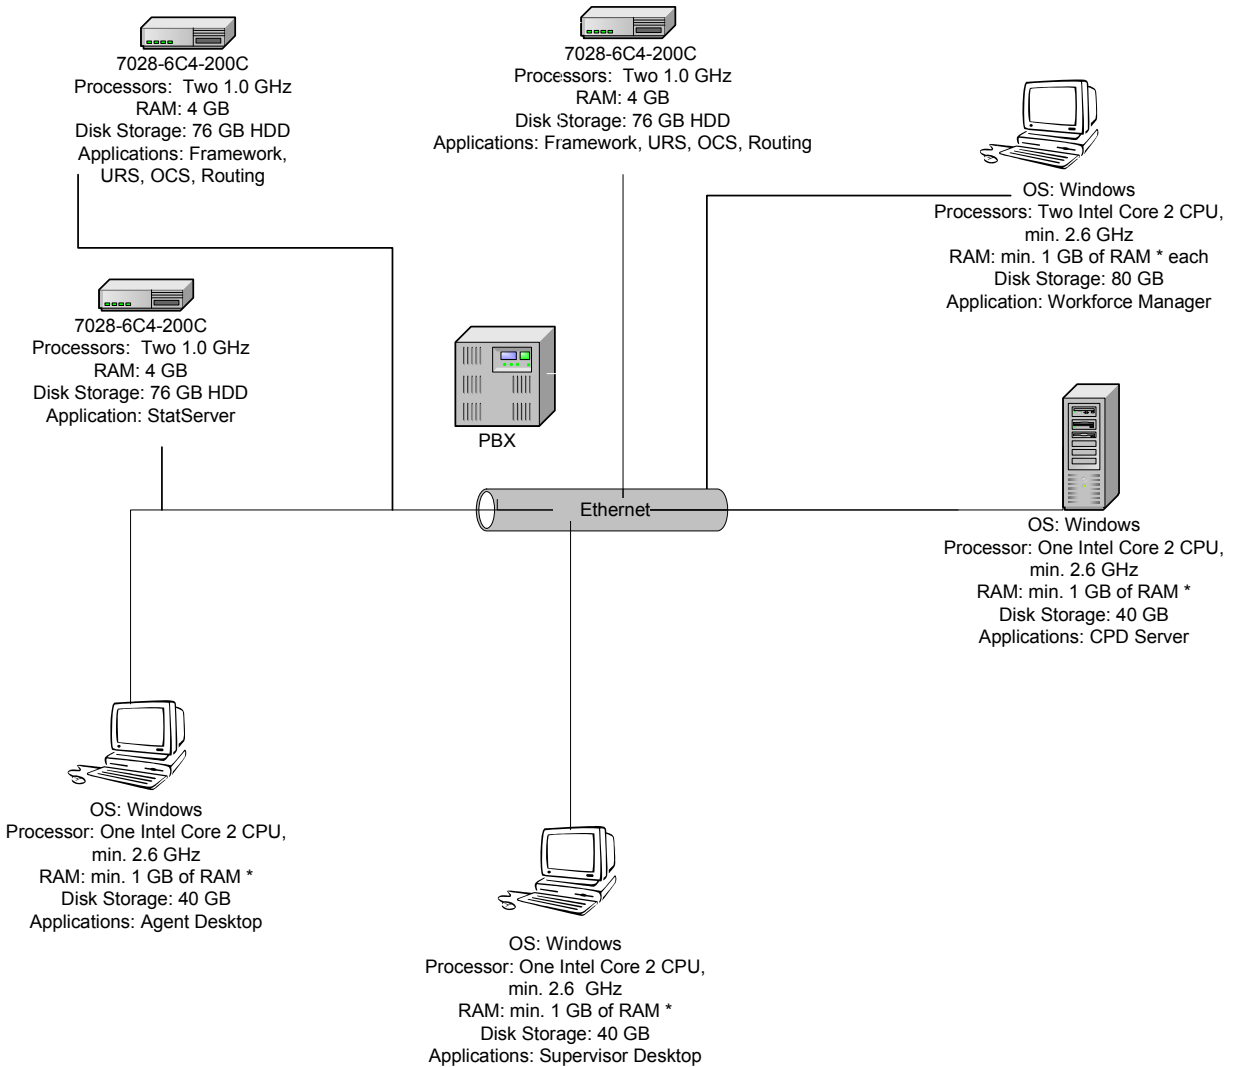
7028-6C4-200C
Processors: Two 1.0 GHz
RAM: 4 GB
Disk Storage: 76 GB HDD
Applications: Framework, URS, OCS, Routing

7028-6C4-200C
Processors: Two 1.0 GHz
RAM: 4 GB
Disk Storage: 76 GB HDD
Applications: Framework, URS, OCS, Routing

OS: Windows
Processors: Two Intel Core 2 CPU, min. 2.6 GHz
RAM: min. 1 GB of RAM * each
Disk Storage: 80 GB
Application: Workforce Manager

7028-6C4-200C
Processors: Two 1.0 GHz
RAM: 4 GB
Disk Storage: 76 GB HDD
Application: StatServer

PBX

Ethernet

OS: Windows
Processor: One Intel Core 2 CPU, min. 2.6 GHz
RAM: min. 1 GB of RAM *
Disk Storage: 40 GB
Applications: CPD Server

OS: Windows
Processor: One Intel Core 2 CPU, min. 2.6 GHz
RAM: min. 1 GB of RAM *
Disk Storage: 40 GB
Applications: Agent Desktop

OS: Windows
Processor: One Intel Core 2 CPU, min. 2.6 GHz
RAM: min. 1 GB of RAM *
Disk Storage: 40 GB
Applications: Supervisor Desktop